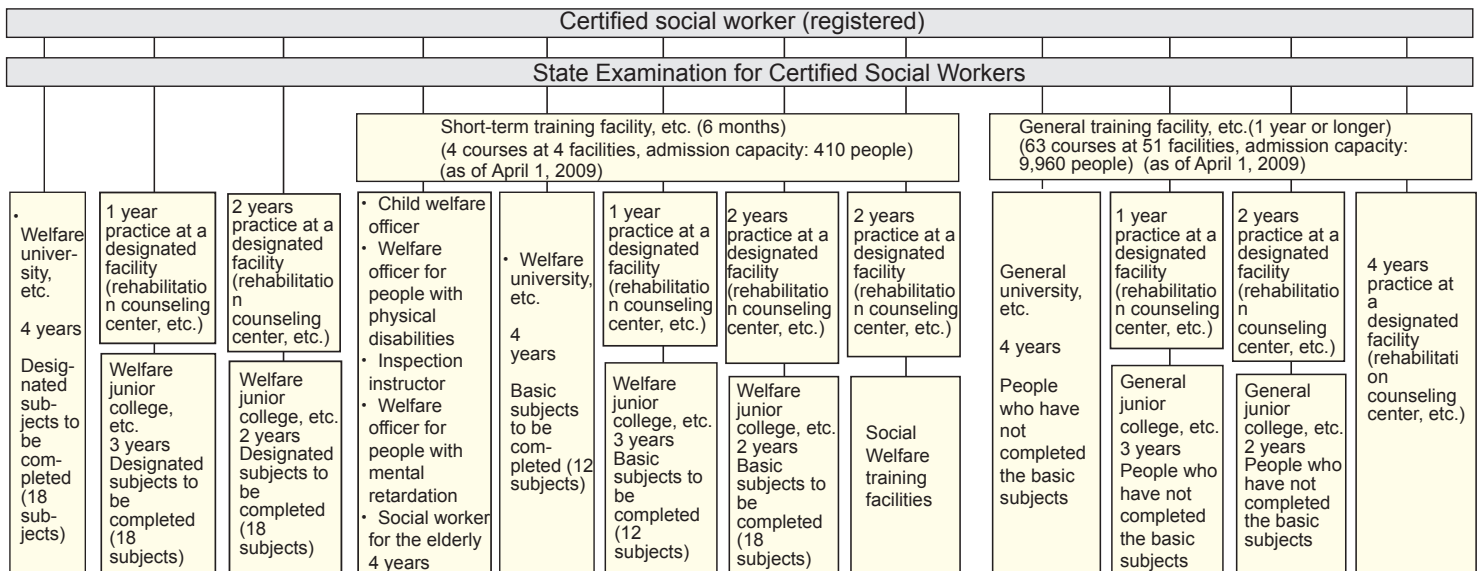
Certified social worker (registered)

State Examination for Certified Social Workers

Short-term training facility, etc. (6 months) (4 courses at 4 facilities, admission capacity: 410 people) (as of April 1, 2009)

General training facility, etc.(1 year or longer) (63 courses at 51 facilities, admission capacity: 9,960 people) (as of April 1, 2009)

• Welfare university, etc.
4 years
Designated subjects to be completed (18 subjects)

1 year practice at a designated facility (rehabilitation counseling center, etc.)

Welfare junior college, etc.
3 years
Designated subjects to be completed (18 subjects)

2 years practice at a designated facility (rehabilitation counseling center, etc.)

Welfare junior college, etc.
2 years
Designated subjects to be completed (18 subjects)

• Child welfare officer
• Welfare officer for people with physical disabilities
• Inspection instructor
• Welfare officer for people with mental retardation
• Social worker for the elderly
4 years

• Welfare university, etc.
4 years
Basic subjects to be completed (12 subjects)

1 year practice at a designated facility (rehabilitation counseling center, etc.)

Welfare junior college, etc.
3 years
Basic subjects to be completed (12 subjects)

2 years practice at a designated facility (rehabilitation counseling center, etc.)

Welfare junior college, etc.
2 years
Basic subjects to be completed (18 subjects)

2 years practice at a designated facility (rehabilitation counseling center, etc.)

Social Welfare training facilities

General university, etc.
4 years
People who have not completed the basic subjects

1 year practice at a designated facility (rehabilitation counseling center, etc.)

General junior college, etc.
3 years
People who have not completed the basic subjects

2 years practice at a designated facility (rehabilitation counseling center, etc.)

General junior college, etc.
2 years
People who have not completed the basic subjects

4 years practice at a designated facility (rehabilitation counseling center, etc.)